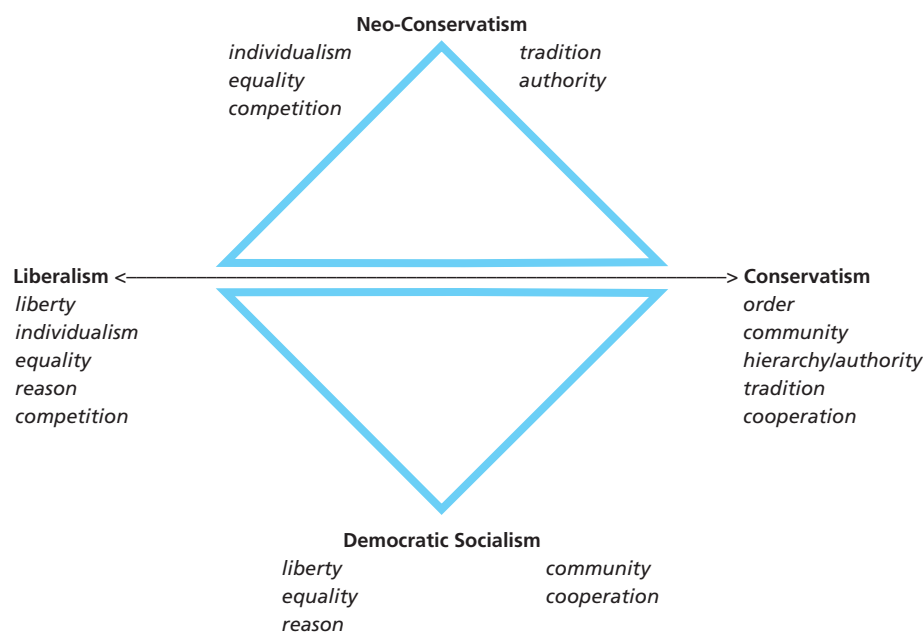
Neo-Conservatism

individualism
equality
competition

tradition
authority

Liberalism <——> Conservatism

liberty
individualism
equality
reason
competition

order
community
hierarchy/authority
tradition
cooperation

Democratic Socialism

liberty
equality
reason

community
cooperation